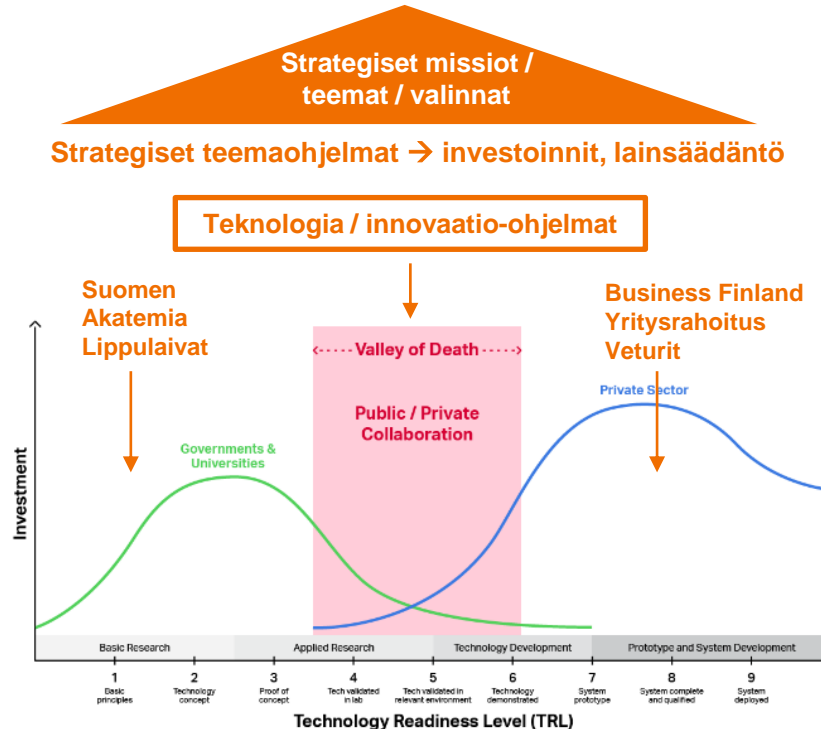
Strategiset missiot / teemat / valinnat

Strategiset teemaohjelmat → investoinnit, lainsäädäntö

Teknologia / innovaatio-ohjelmat

Suomen Akatemia Lippulaivat

Valley of Death

Public / Private Collaboration

Business Finland Yritysrahoitus Veturit

Private Sector

Governments & Universities

Investment

Basic Research

Applied Research

Technology Development

Prototype and System Development

1
Basic principles

2
Technology concept

3
Proof of concept

4
Tech validated in lab

5
Tech validated in relevant environment

6
Technology demonstrated

7
System prototype

8
System complete and qualified

9
System deployed

Technology Readiness Level (TRL)